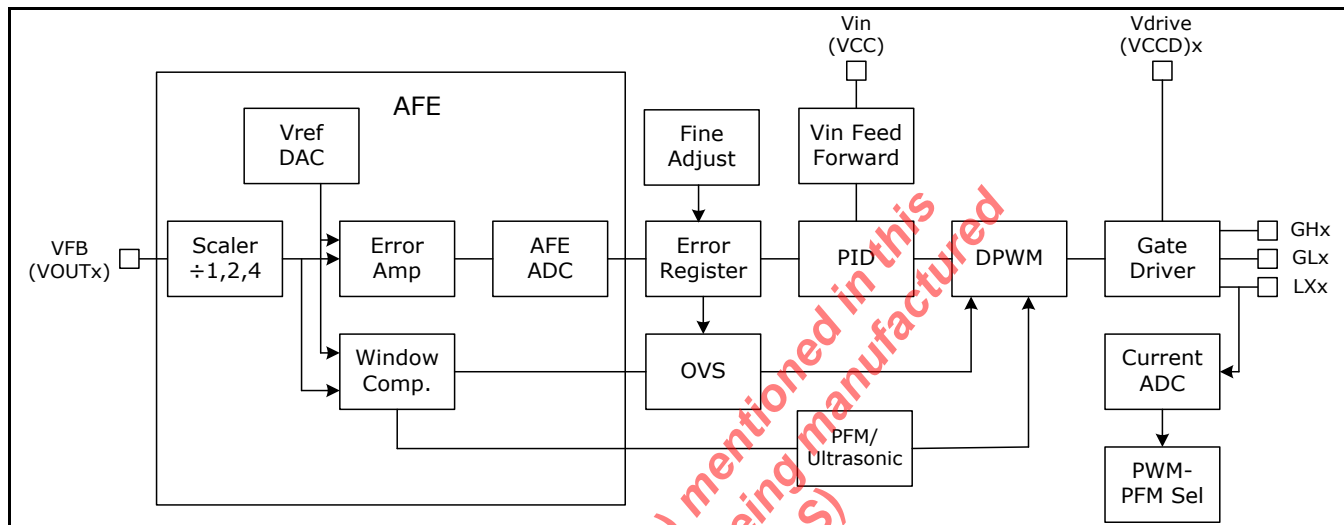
Vin
(VCC)

Vdrive
(VCCD)x

AFE

Vref
DAC

Fine
Adjust

Vin Feed
Forward

VFB
(VOUTx)

Scaler
÷1,2,4

Error
Amp

AFE
ADC

Error
Register

PID

DPWM

Gate
Driver

GHx
GLx
LXx

Window
Comp.

OVS

Current
ADC

PFM/
Ultrasonic

PWM-
PFM Sel

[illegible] mentioned in this
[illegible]eing manufactured
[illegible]S)